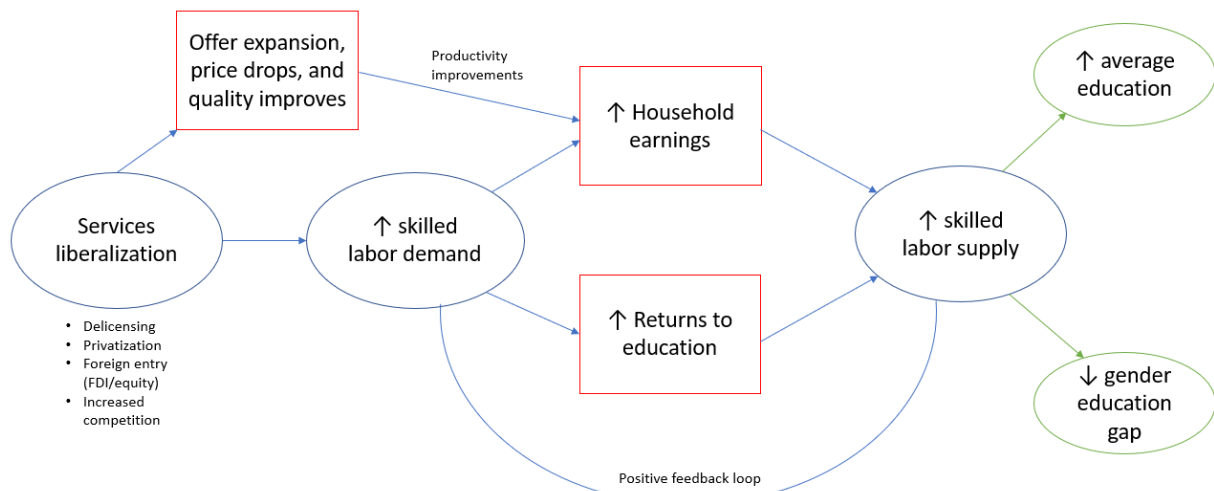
Offer expansion, price drops, and quality improves

Productivity improvements

↑ Household earnings

↑ average education

Services liberalization

• Delicensing
• Privatization
• Foreign entry (FDI/equity)
• Increased competition

↑ skilled labor demand

↑ Returns to education

↑ skilled labor supply

↓ gender education gap

Positive feedback loop